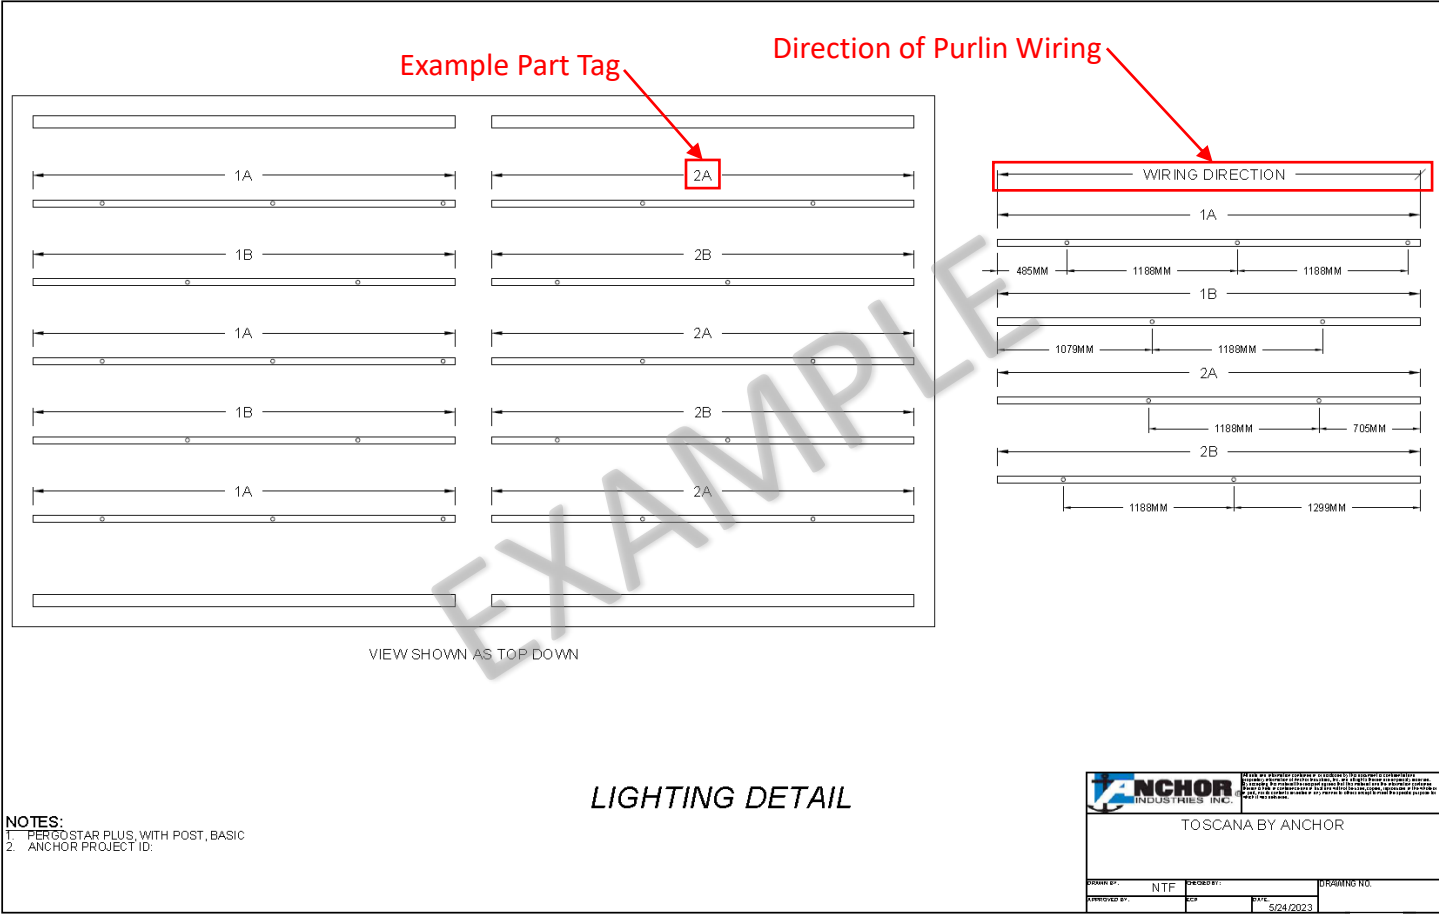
Example Part Tag

Direction of Purlin Wiring

1A

2A

1B

2B

1A

2A

1B

2B

1A

2A

VIEW SHOWN AS TOP DOWN

EXAMPLE

WIRING DIRECTION

1A

485MM 1188MM 1188MM

1B

1079MM 1188MM

2A

1188MM 705MM

2B

1188MM 1299MM

LIGHTING DETAIL

NOTES:
1. PERGOSTAR PLUS, WITH POST, BASIC
2. ANCHOR PROJECT ID:

ANCHOR INDUSTRIES INC.

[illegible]

TOSCANA BY ANCHOR

DRAWN BY: NTF

CHECKED BY:

DRAWING NO.

APPROVED BY:

ECP

DATE: 5/24/2023